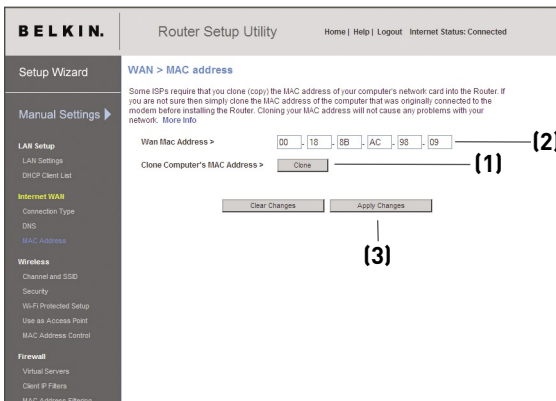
BELKIN.

Router Setup Utility

Home | Help | Logout Internet Status: Connected

Setup Wizard

Manual Settings

LAN Setup
LAN Settings
DHCP Client List

Internet WAN
Connection Type
DNS
MAC Address

Wireless
Channel and SSID
Security
Wi-Fi Protected Setup
Use as Access Point
MAC Address Control

Firewall
Virtual Servers
Client IP Filters
MAC Address Filtering

WAN > MAC address

Some ISPs require that you clone (copy) the MAC address of your computer's network card into the Router. If you are not sure then simply clone the MAC address of the computer that was originally connected to the modem before installing the Router. Cloning your MAC address will not cause any problems with your network. More Info

Wan Mac Address > 00 . 18 . 8B . AC . 98 . 09 (2)

Clone Computer's MAC Address > Clone (1)

Clear Changes Apply Changes

(3)